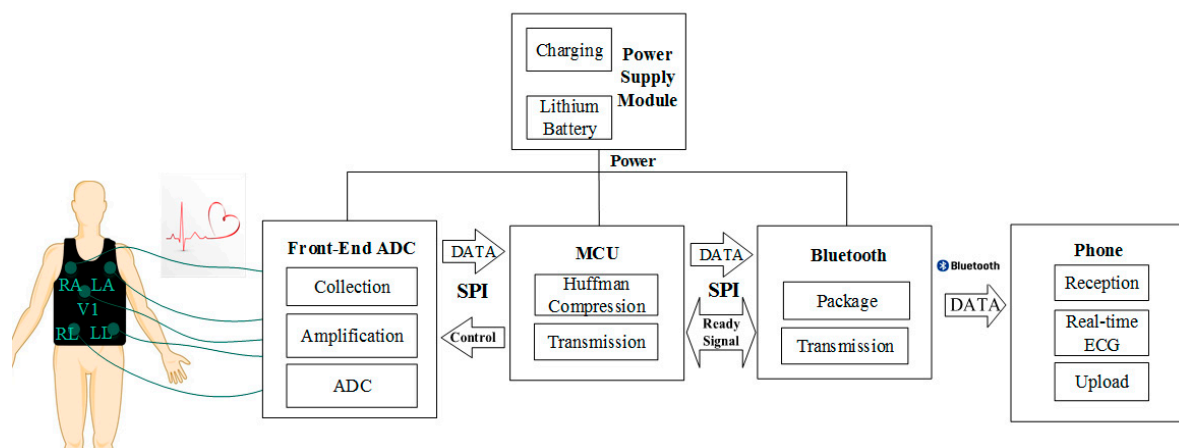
Charging

Lithium Battery

Power Supply Module

Power

RA LA
V1
RL LL

Front-End ADC

Collection

Amplification

ADC

DATA

SPI

Control

MCU

Huffman Compression

Transmission

DATA

SPI

Ready Signal

Bluetooth

Package

Transmission

Bluetooth

DATA

Phone

Reception

Real-time ECG

Upload